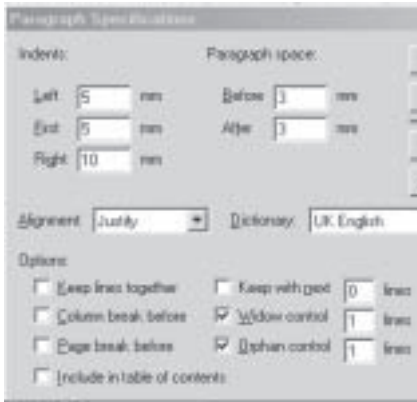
Paragraph Specifications

Indents:

Left 5 mm
First 5 mm
Right 10 mm

Paragraph space:

Before 3 mm
After 3 mm

Alignment Justify

Dictionary: UK English

Options

Keep lines together
Column break before
Page break before
Include in table of contents

Keep with next 0 lines
Widow control 1 lines
Orphan control 1 lines